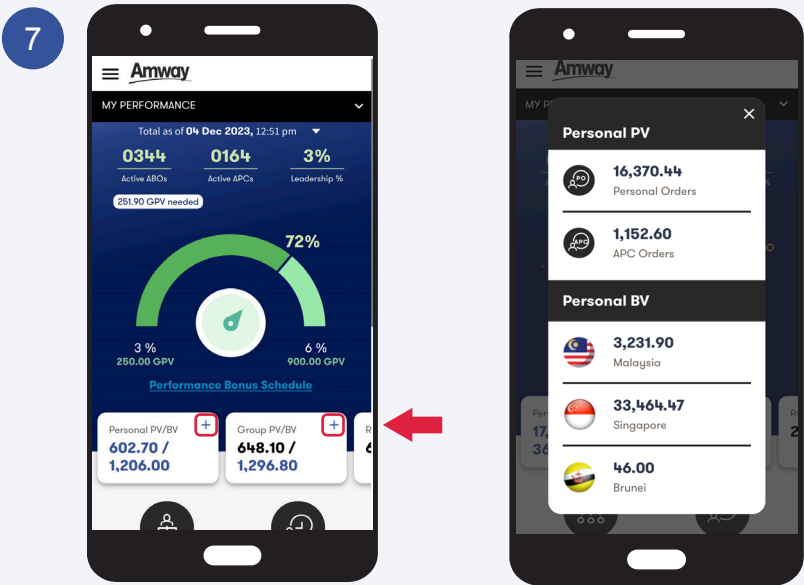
7

Amway

MY PERFORMANCE

Total as of 04 Dec 2023, 12:51 pm

0344
Active ABOs

0164
Active APCs

3%
Leadership %

251.90 GPV needed

72%

3 %
250.00 GPV

6 %
900.00 GPV

Performance Bonus Schedule

Personal PV/BV
602.70 /
1,206.00

Group PV/BV
648.10 /
1,296.80

Amway

Personal PV

PO
16,370.44
Personal Orders

APC
1,152.60
APC Orders

Personal BV

3,231.90
Malaysia

33,464.47
Singapore

46.00
Brunei